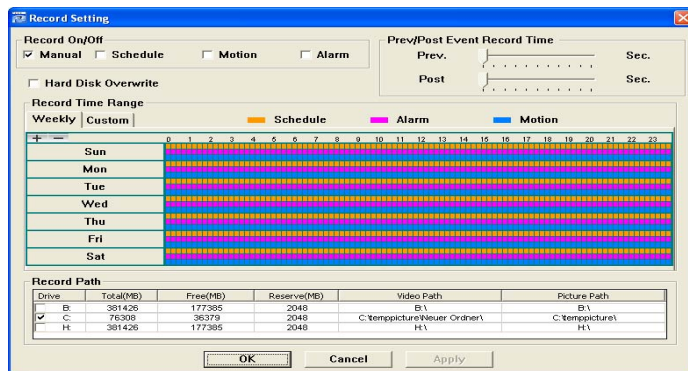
Record Setting

Record On/Off
☑ Manual ☐ Schedule ☐ Motion ☐ Alarm

☐ Hard Disk Overwrite

Prev/Post Event Record Time
Prev. Sec.
Post Sec.

Record Time Range
Weekly | Custom

Schedule Alarm Motion

+ −
0 1 2 3 4 5 6 7 8 9 10 11 12 13 14 15 16 17 18 19 20 21 22 23
Sun
Mon
Tue
Wed
Thu
Fri
Sat

Record Path

| Drive | Total(MB) | Free(MB) | Reserve(MB) | Video Path | Picture Path |
|---|---|---|---|---|---|
| ☐ B: | 381426 | 177385 | 2048 | B:\ | B:\ |
| ☑ C: | 76308 | 36379 | 2048 | C:\temppicture\Neuer Ordner\ | C:\temppicture\ |
| ☐ H: | 381426 | 177385 | 2048 | H:\ | H:\ |

OK Cancel Apply